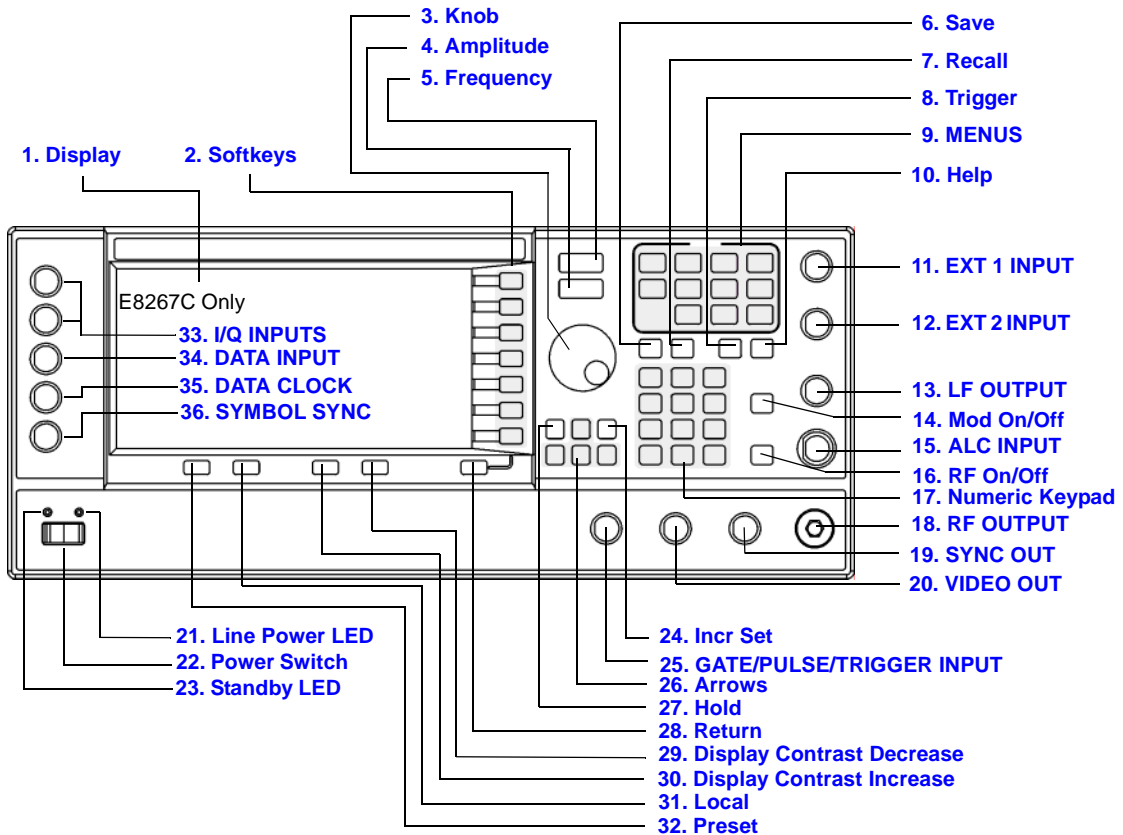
3. Knob
4. Amplitude
5. Frequency
6. Save
7. Recall
8. Trigger
9. MENUS
10. Help
1. Display
2. Softkeys
E8267C Only
33. I/Q INPUTS
34. DATA INPUT
35. DATA CLOCK
36. SYMBOL SYNC
11. EXT 1 INPUT
12. EXT 2 INPUT
13. LF OUTPUT
14. Mod On/Off
15. ALC INPUT
16. RF On/Off
17. Numeric Keypad
18. RF OUTPUT
19. SYNC OUT
20. VIDEO OUT
21. Line Power LED
22. Power Switch
23. Standby LED
24. Incr Set
25. GATE/PULSE/TRIGGER INPUT
26. Arrows
27. Hold
28. Return
29. Display Contrast Decrease
30. Display Contrast Increase
31. Local
32. Preset